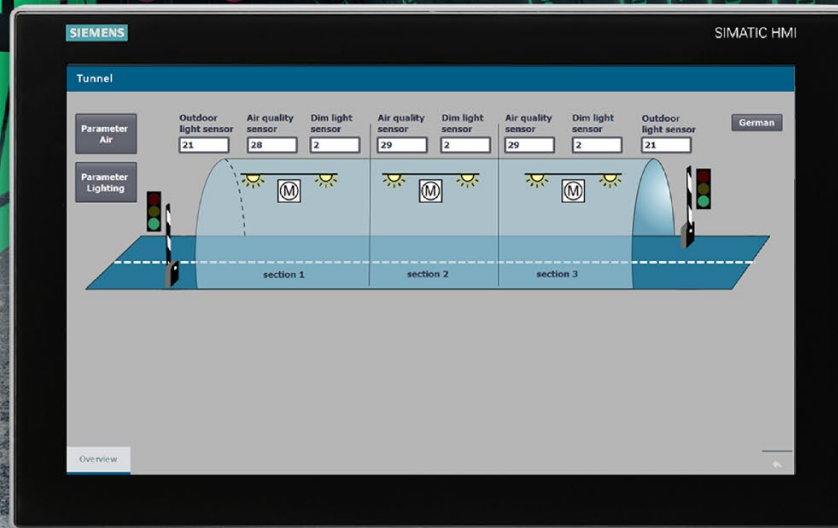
SIEMENS

SIMATIC HMI

Tunnel

Parameter Air

Parameter Lighting

Outdoor light sensor
21

Air quality sensor
28

Dim light sensor
2

Air quality sensor
29

Dim light sensor
2

Air quality sensor
29

Dim light sensor
2

Outdoor light sensor
21

German

M

M

M

section 1

section 2

section 3

Overview